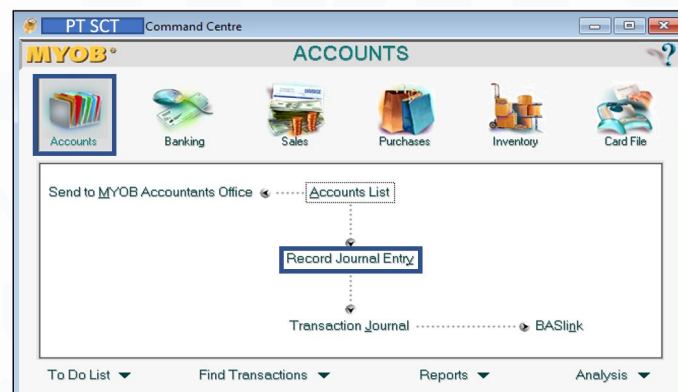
PT SCT Command Centre

MYOB ACCOUNTS ?

Accounts Banking Sales Purchases Inventory Card File

Send to MYOB Accountants Office

Accounts List

Record Journal Entry

Transaction Journal

BASlink

To Do List Find Transactions Reports Analysis